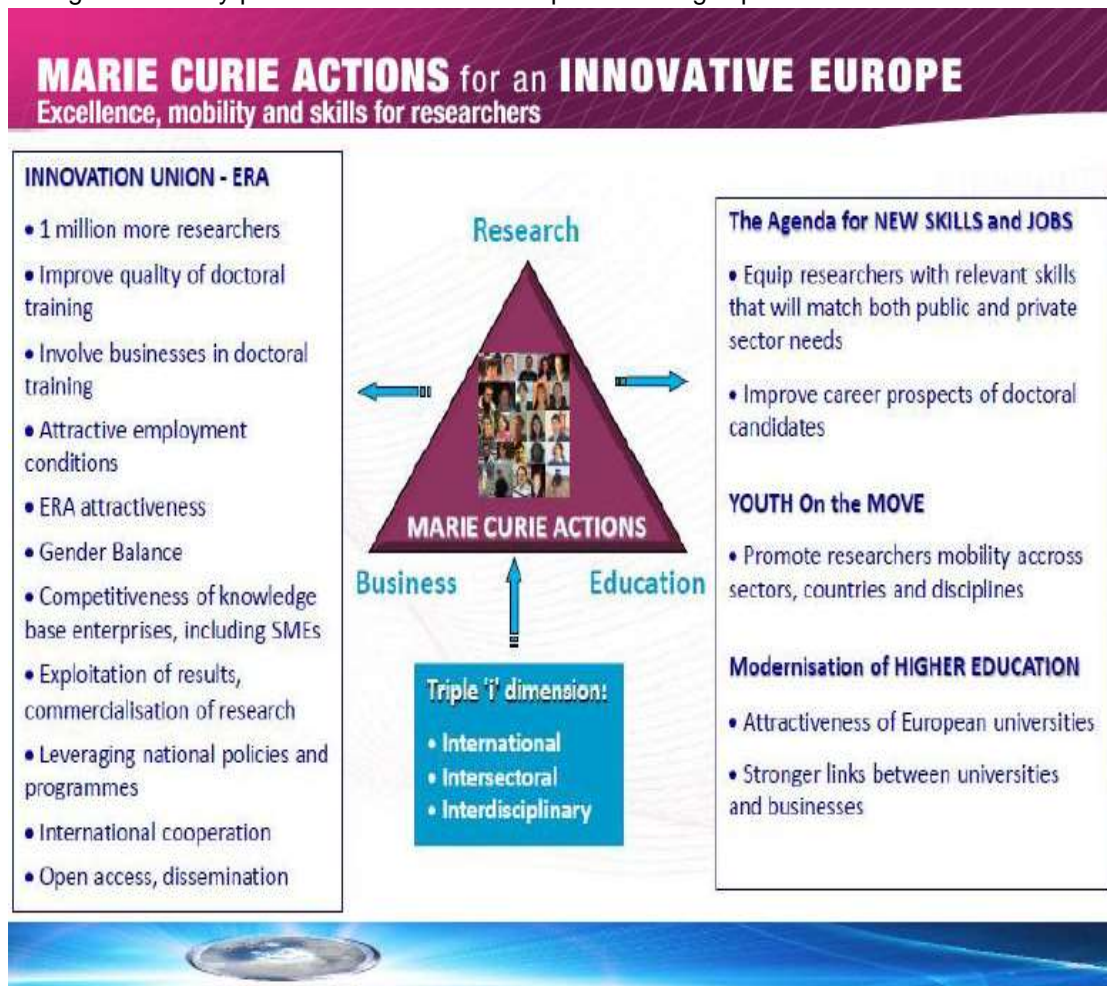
MARIE CURIE ACTIONS for an INNOVATIVE EUROPE
Excellence, mobility and skills for researchers

INNOVATION UNION - ERA

• 1 million more researchers

• Improve quality of doctoral training

• Involve businesses in doctoral training

• Attractive employment conditions

• ERA attractiveness

• Gender Balance

• Competitiveness of knowledge base enterprises, including SMEs

• Exploitation of results, commercialisation of research

• Leveraging national policies and programmes

• International cooperation

• Open access, dissemination

Research

MARIE CURIE ACTIONS

Business

Education

Triple 'i' dimension:
• International
• Intersectoral
• Interdisciplinary

The Agenda for NEW SKILLS and JOBS

• Equip researchers with relevant skills that will match both public and private sector needs

• Improve career prospects of doctoral candidates

YOUTH On the MOVE

• Promote researchers mobility accross sectors, countries and disciplines

Modernisation of HIGHER EDUCATION

• Attractiveness of European universities

• Stronger links between universities and businesses